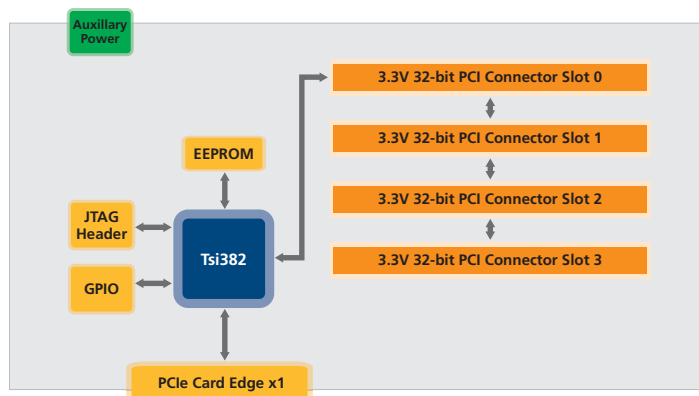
Auxillary Power

3.3V 32-bit PCI Connector Slot 0

3.3V 32-bit PCI Connector Slot 1

EEPROM

3.3V 32-bit PCI Connector Slot 2

JTAG Header

Tsi382

3.3V 32-bit PCI Connector Slot 3

GPIO

PCIe Card Edge x1